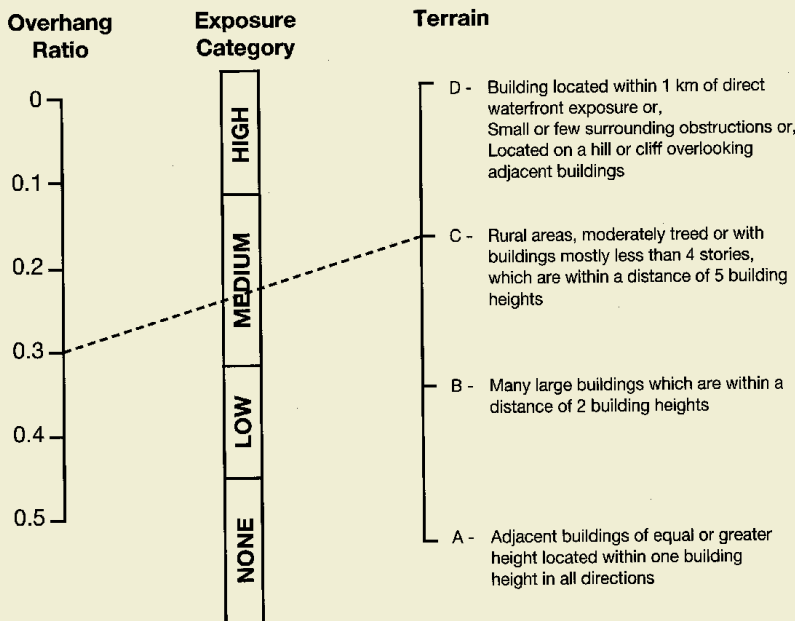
Overhang Ratio

0
0.1
0.2
0.3
0.4
0.5

Exposure Category

HIGH
MEDIUM
LOW
NONE

Terrain

D - Building located within 1 km of direct waterfront exposure or, Small or few surrounding obstructions or, Located on a hill or cliff overlooking adjacent buildings

C - Rural areas, moderately treed or with buildings mostly less than 4 stories, which are within a distance of 5 building heights

B - Many large buildings which are within a distance of 2 building heights

A - Adjacent buildings of equal or greater height located within one building height in all directions